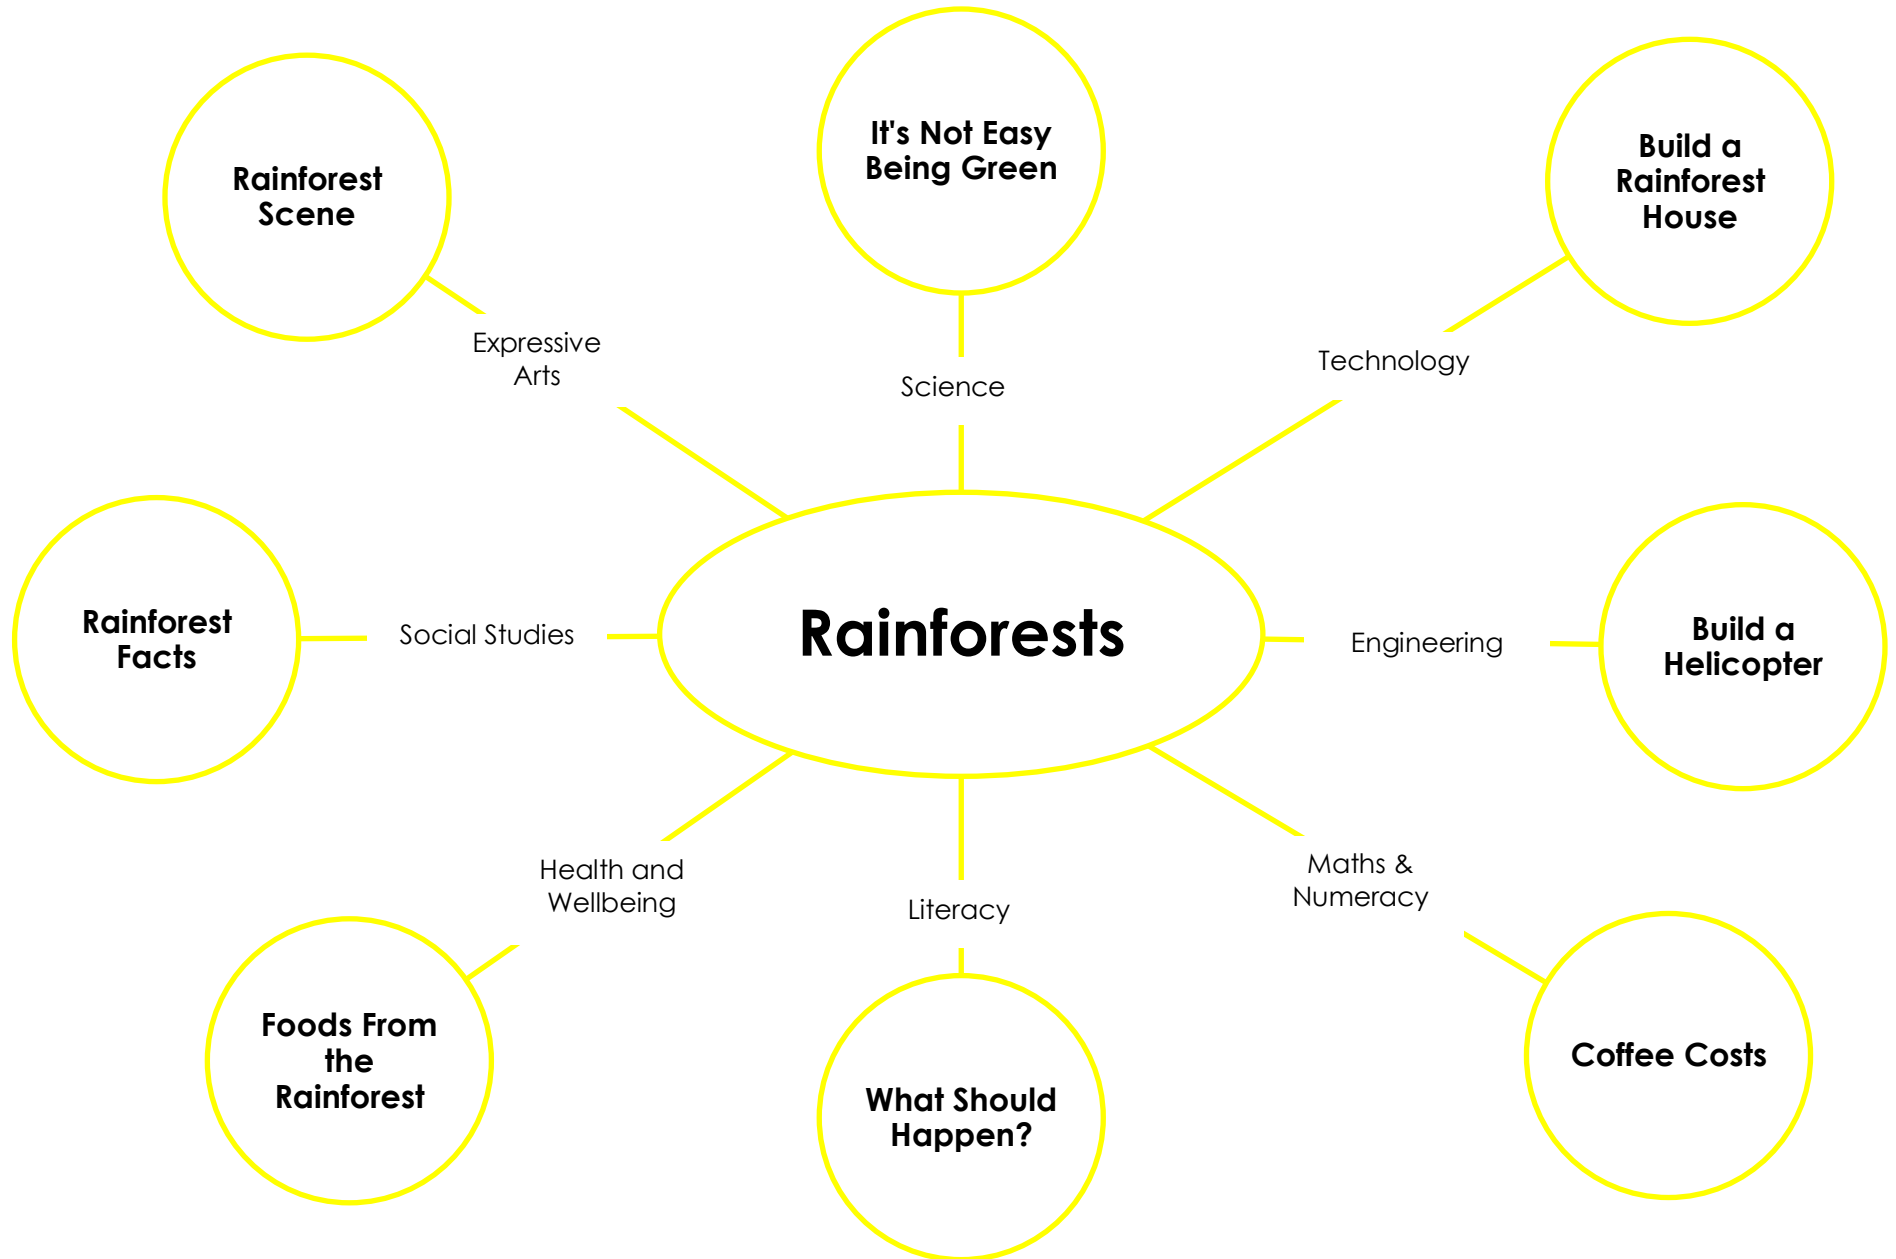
Rainforest Scene

It's Not Easy Being Green

Build a Rainforest House

Expressive Arts

Science

Technology

Rainforest Facts

Social Studies

Rainforests

Engineering

Build a Helicopter

Health and Wellbeing

Literacy

Maths & Numeracy

Foods From the Rainforest

What Should Happen?

Coffee Costs